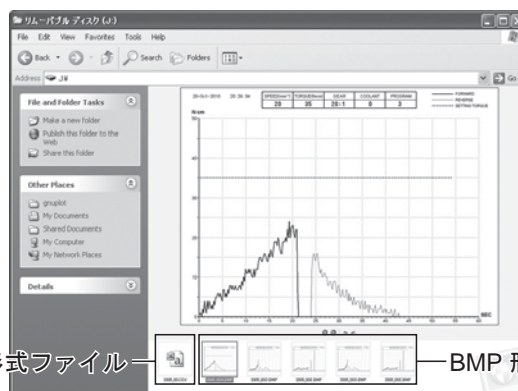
リムーバブル ディスク (J:)

File Edit View Favorites Tools Help

Back Search Folders

Address J:¥

Go

File and Folder Tasks

Make a new folder

Publish this folder to the Web

Share this folder

Other Places

gnuplot

My Documents

Shared Documents

My Computer

My Network Places

Details

| SPEED(min⁻¹) | TORQUE(Ncm) | GEAR | COOLANT | PROGRAM |
|---|---|---|---|---|
| 20 | 35 | 20:1 | 0 | 3 |

FORWARD
REVERSE
SETTING TORQUE

N·cm

SEC

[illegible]式ファイル

BMP 形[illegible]